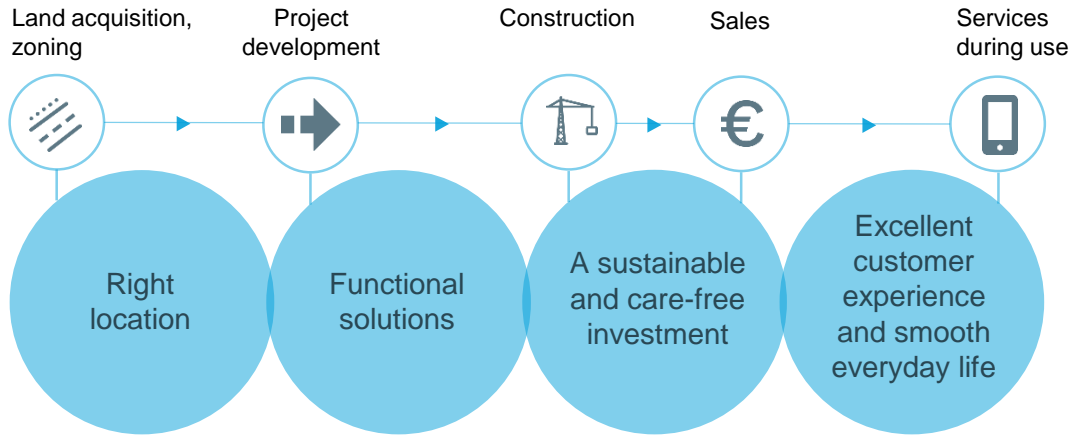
Land acquisition, zoning

Project development

Construction

Sales

Services during use

€

Right location

Functional solutions

A sustainable and care-free investment

Excellent customer experience and smooth everyday life